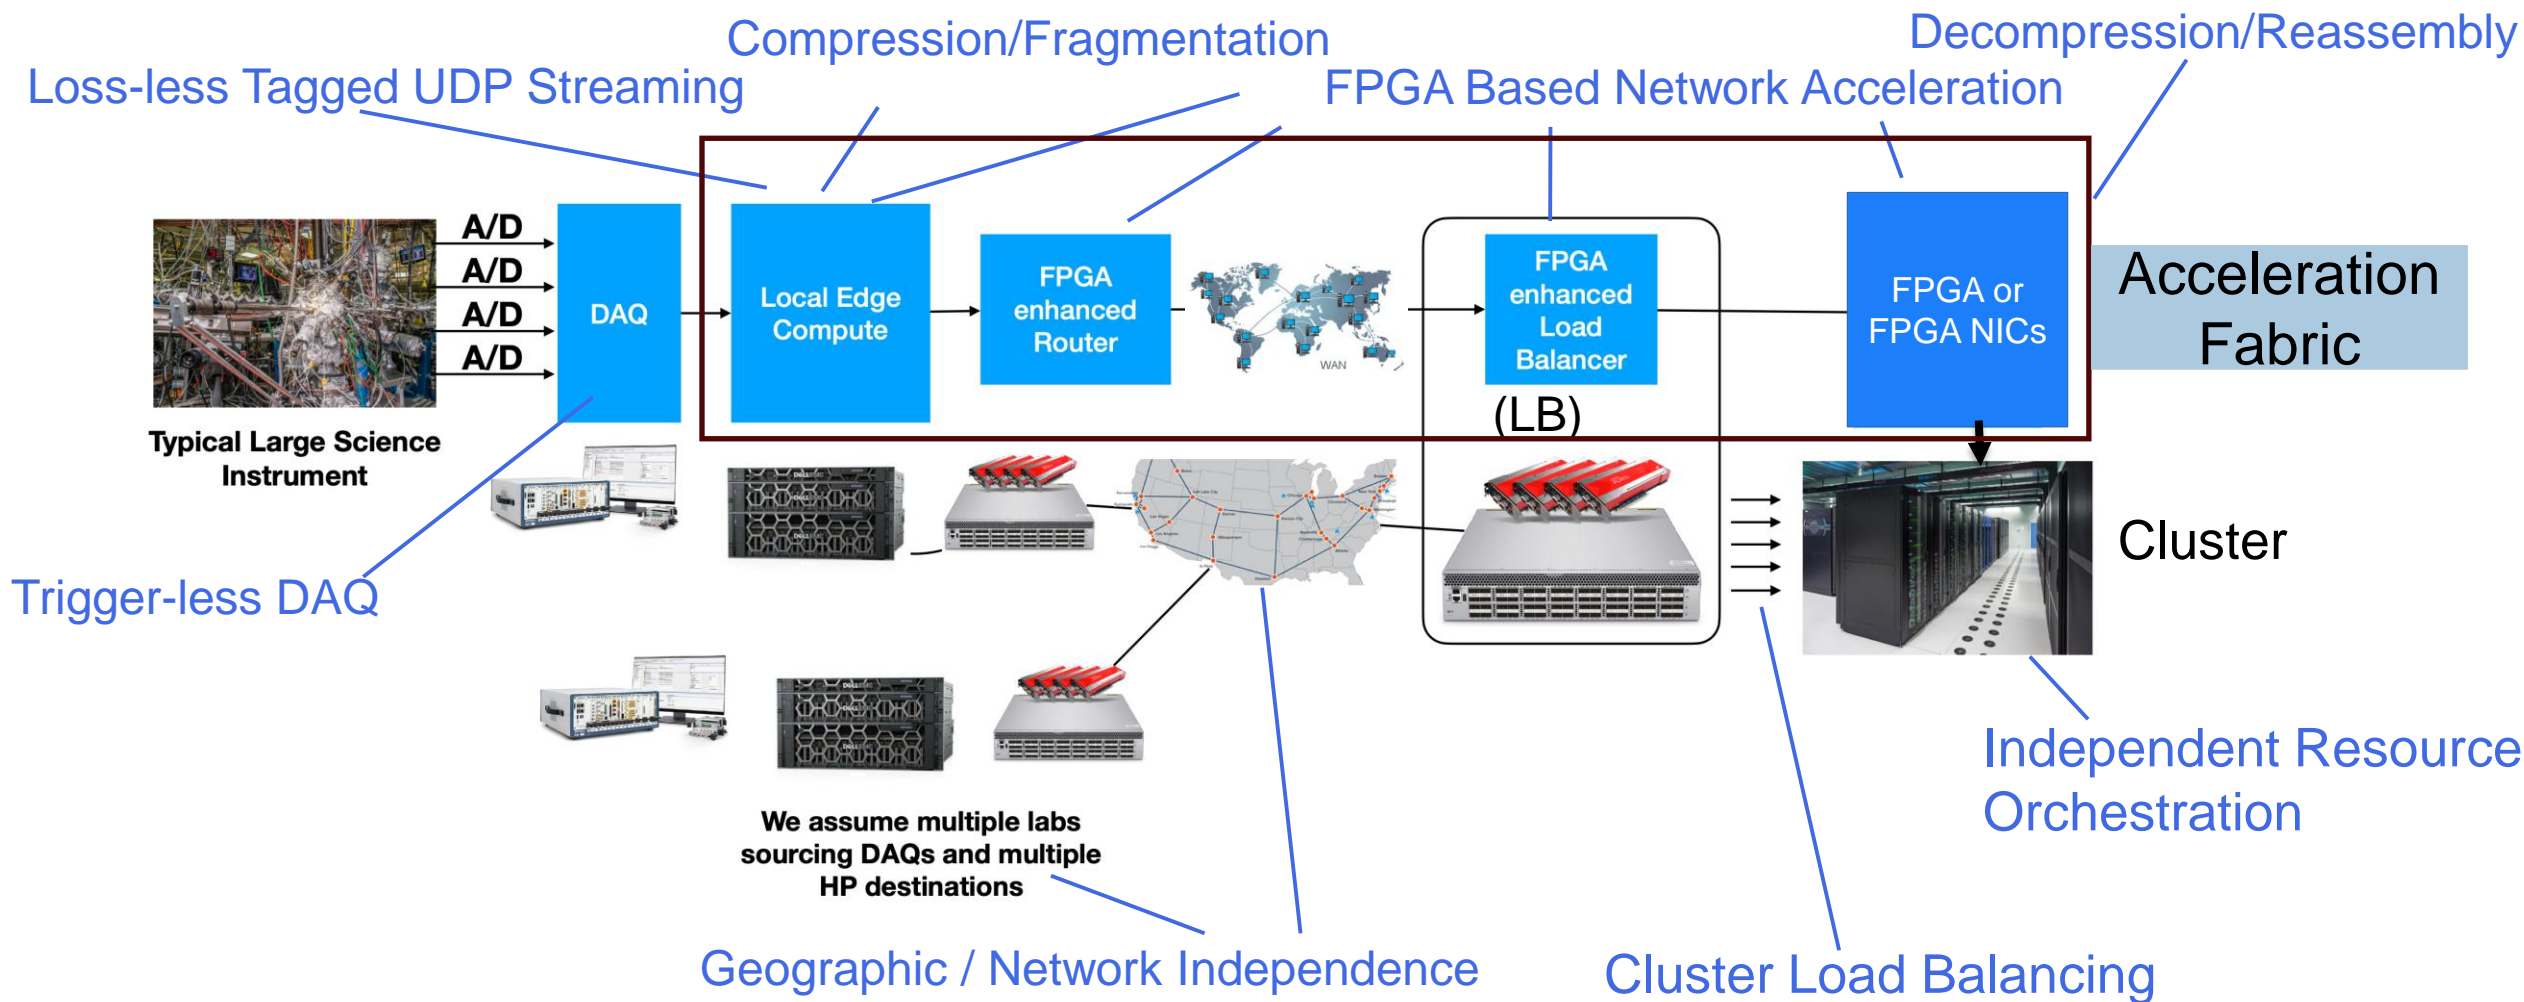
Compression/Fragmentation

Decompression/Reassembly

Loss-less Tagged UDP Streaming

FPGA Based Network Acceleration

A/D
A/D
A/D
A/D

DAQ

Local Edge Compute

FPGA enhanced Router

WAN

FPGA enhanced Load Balancer

(LB)

FPGA or FPGA NICs

Acceleration Fabric

Typical Large Science Instrument

Cluster

Trigger-less DAQ

Independent Resource Orchestration

We assume multiple labs sourcing DAQs and multiple HP destinations

Geographic / Network Independence

Cluster Load Balancing